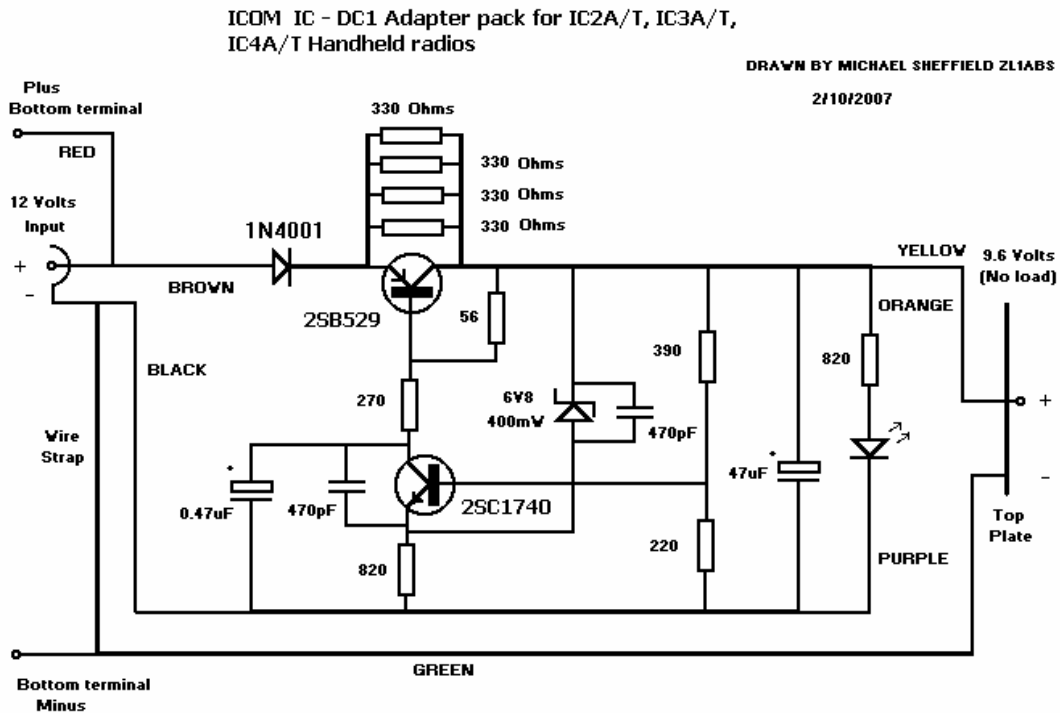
ICOM IC - DC1 Adapter pack for IC2A/T, IC3A/T, IC4A/T Handheld radios

DRAWN BY MICHAEL SHEFFIELD ZL1ABS

2/10/2007

Plus
Bottom terminal

RED

12 Volts
Input

+

-

330 Ohms

330 Ohms

330 Ohms

330 Ohms

1N4001

BROWN

2SB529

56

YELLOW

9.6 Volts
(No load)

ORANGE

BLACK

390

820

270

6V8
400mW

470pF

+

Wire
Strap

+

0.47uF

470pF

2SC1740

47uF

Top
Plate

220

820

PURPLE

GREEN

Bottom terminal
Minus